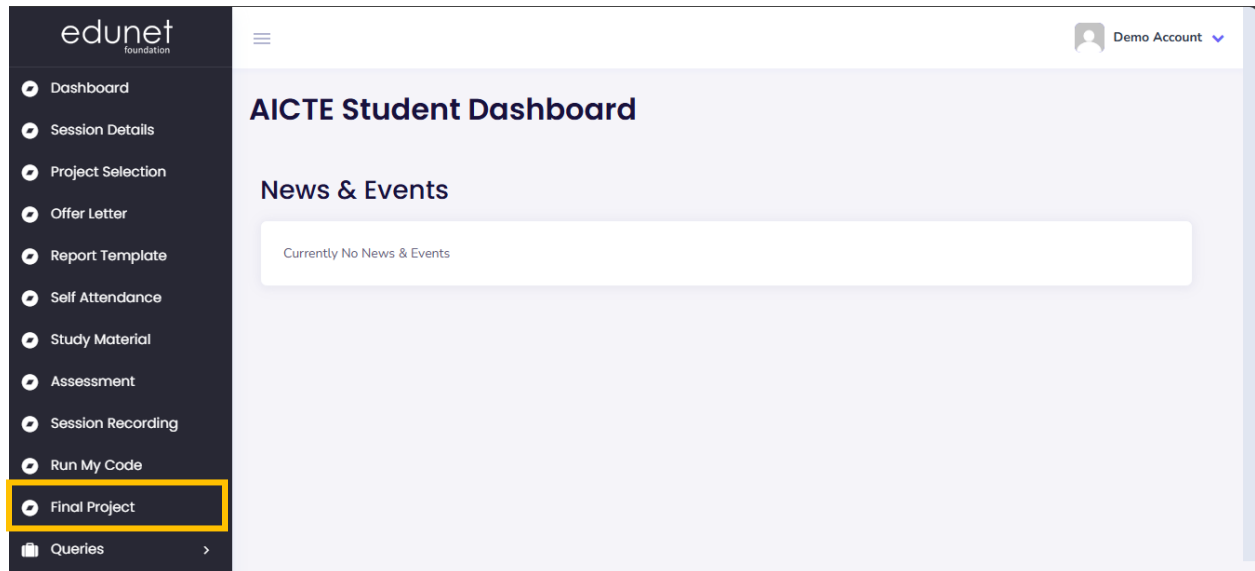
edunet
foundation

Dashboard
Session Details
Project Selection
Offer Letter
Report Template
Self Attendance
Study Material
Assessment
Session Recording
Run My Code
Final Project
Queries

Demo Account

AICTE Student Dashboard

News & Events

Currently No News & Events